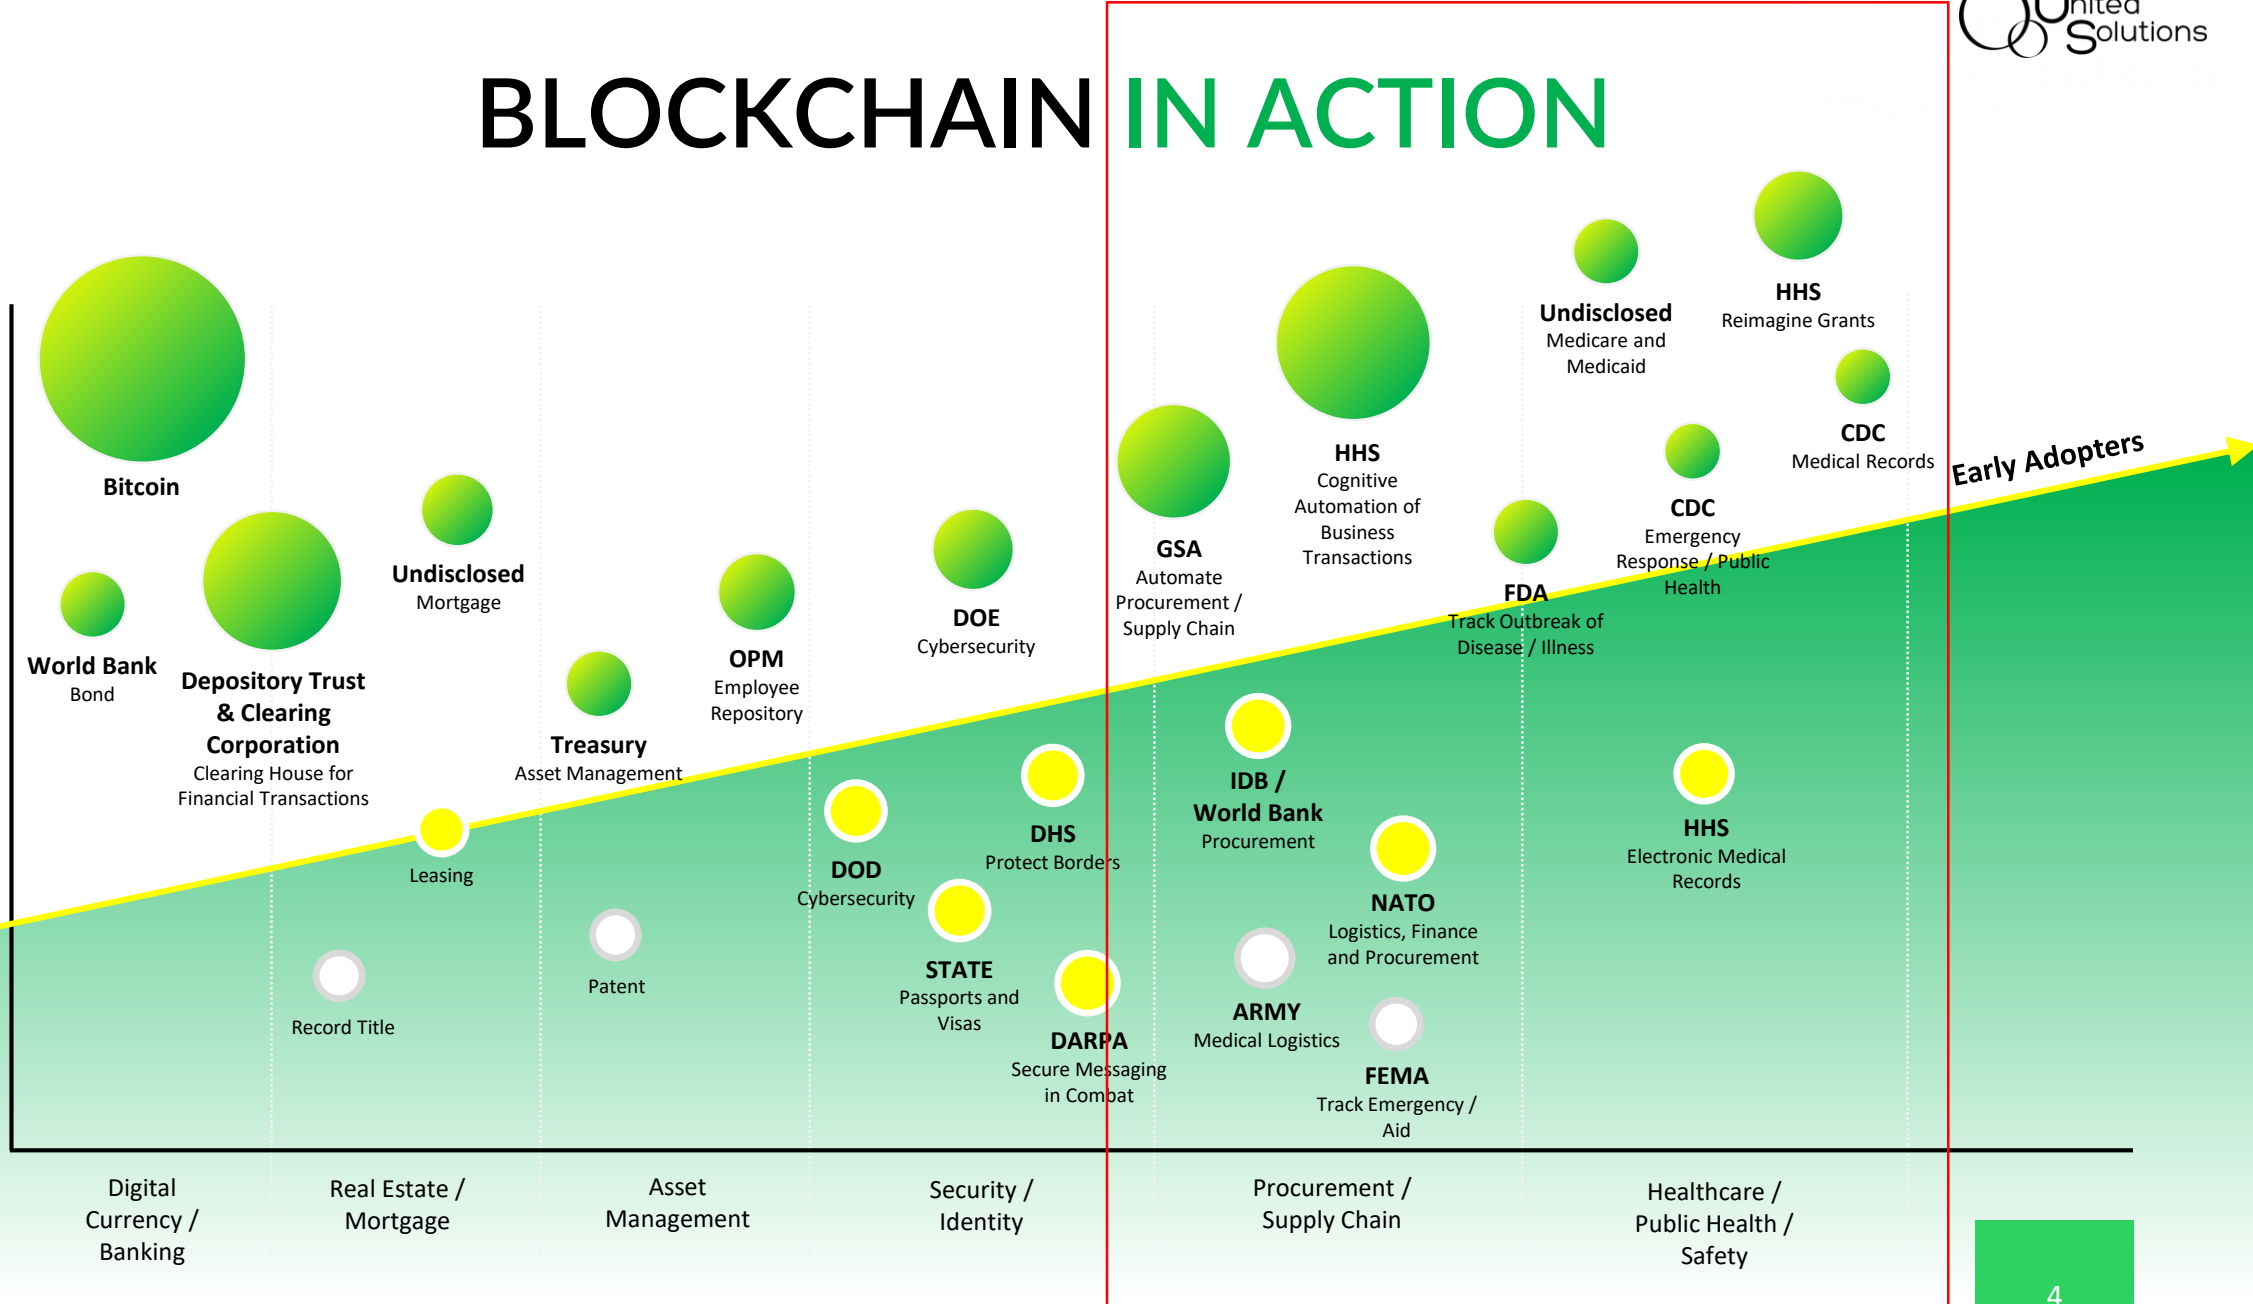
United Solutions

BLOCKCHAIN IN ACTION

Bitcoin

World Bank
Bond

Depository Trust & Clearing Corporation
Clearing House for Financial Transactions

Undisclosed
Mortgage

Leasing

Record Title

Treasury
Asset Management

Patent

OPM
Employee Repository

DOE
Cybersecurity

DOD
Cybersecurity

DHS
Protect Borders

STATE
Passports and Visas

DARPA
Secure Messaging in Combat

GSA
Automate Procurement / Supply Chain

HHS
Cognitive Automation of Business Transactions

IDB / World Bank
Procurement

NATO
Logistics, Finance and Procurement

ARMY
Medical Logistics

FEMA
Track Emergency / Aid

Undisclosed
Medicare and Medicaid

HHS
Reimagine Grants

CDC
Medical Records

CDC
Emergency Response / Public Health

FDA
Track Outbreak of Disease / Illness

HHS
Electronic Medical Records

Early Adopters

Digital Currency / Banking

Real Estate / Mortgage

Asset Management

Security / Identity

Procurement / Supply Chain

Healthcare / Public Health / Safety

4